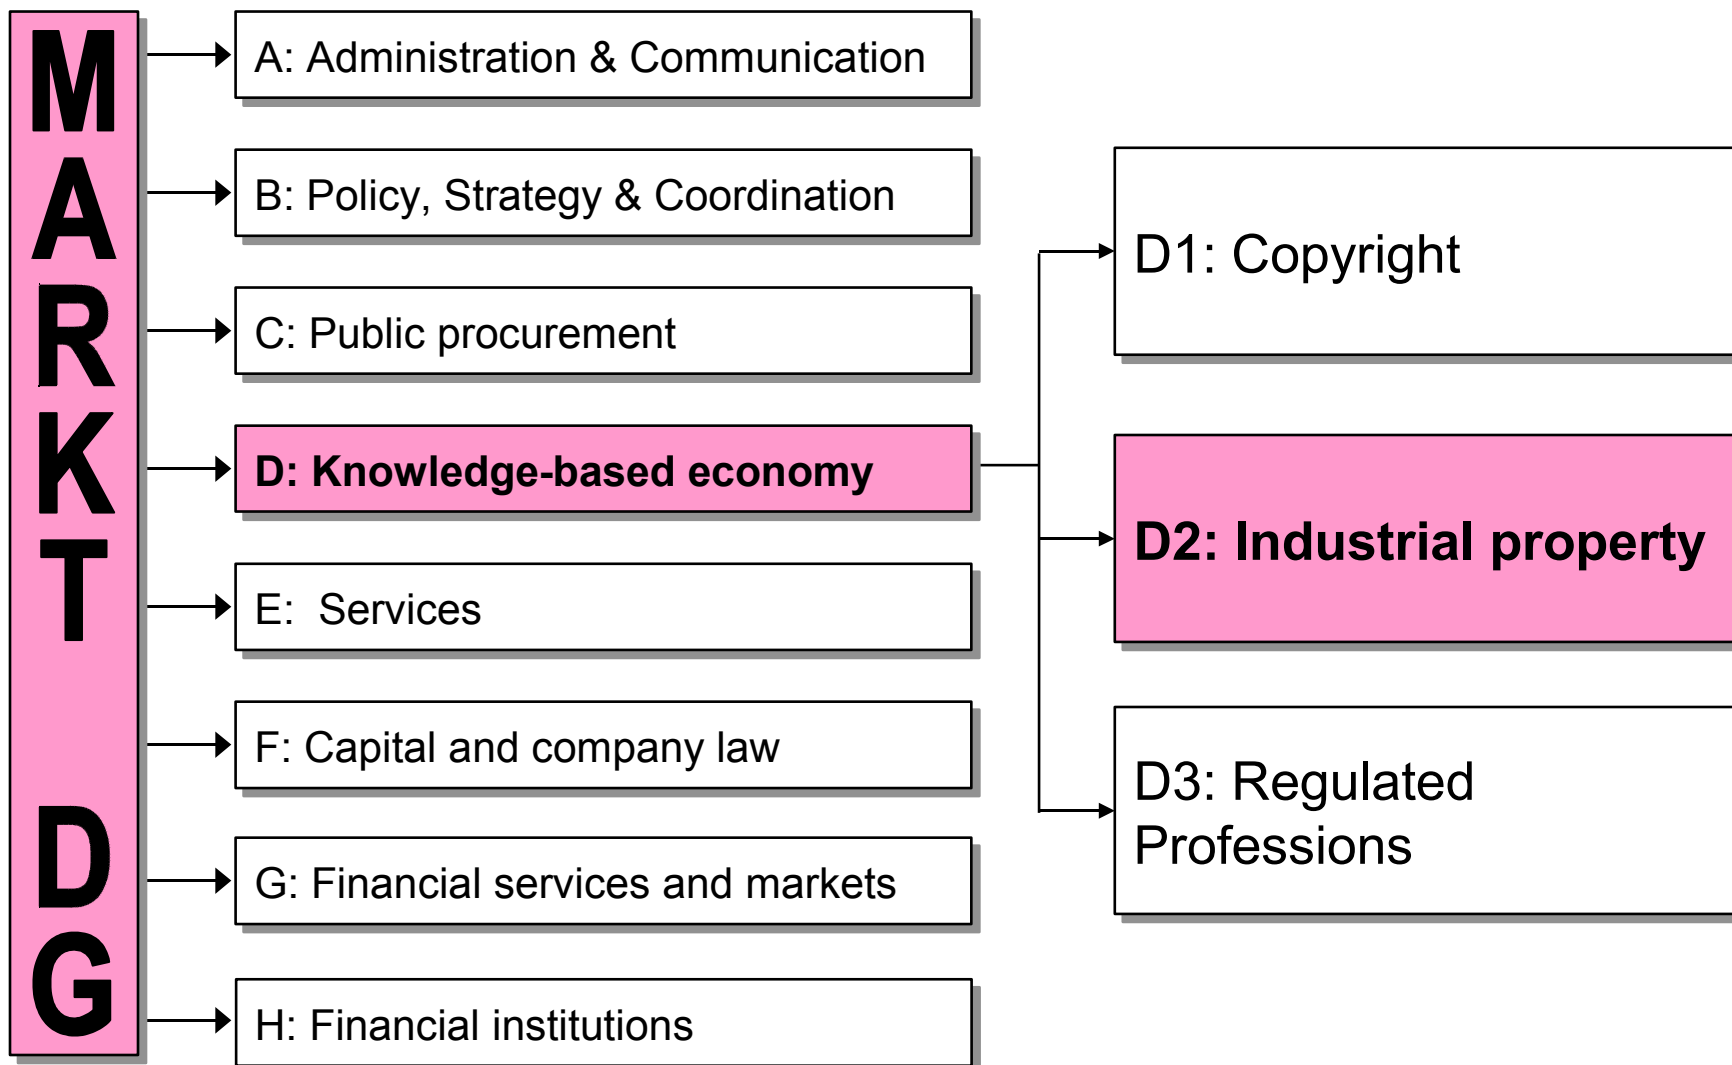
MARKT DG

A: Administration & Communication

B: Policy, Strategy & Coordination

C: Public procurement

D: Knowledge-based economy

E: Services

F: Capital and company law

G: Financial services and markets

H: Financial institutions

D1: Copyright

D2: Industrial property

D3: Regulated Professions